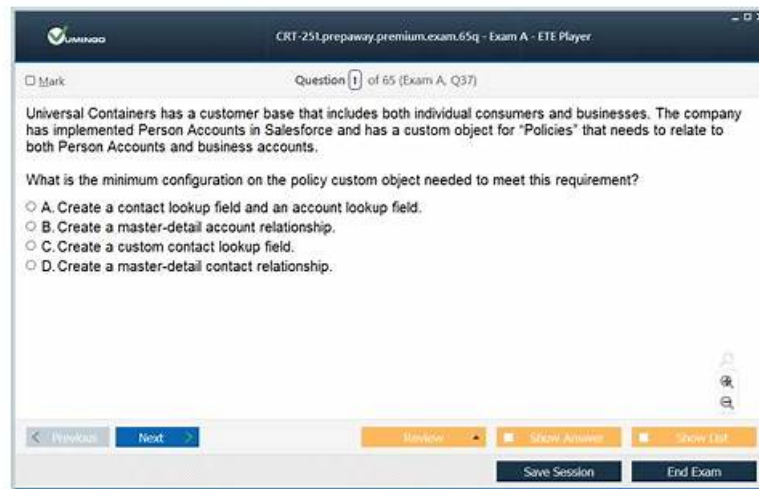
VUMINGO

CRT-251.prepaway.premium.exam.65q - Exam A - ETE Player

Mark

Question 1 of 65 (Exam A, Q37)

Universal Containers has a customer base that includes both individual consumers and businesses. The company has implemented Person Accounts in Salesforce and has a custom object for "Policies" that needs to relate to both Person Accounts and business accounts.

What is the minimum configuration on the policy custom object needed to meet this requirement?

A. Create a contact lookup field and an account lookup field.
B. Create a master-detail account relationship.
C. Create a custom contact lookup field.
D. Create a master-detail contact relationship.

Previous
Next
Review
Show Answer
Show List
Save Session
End Exam